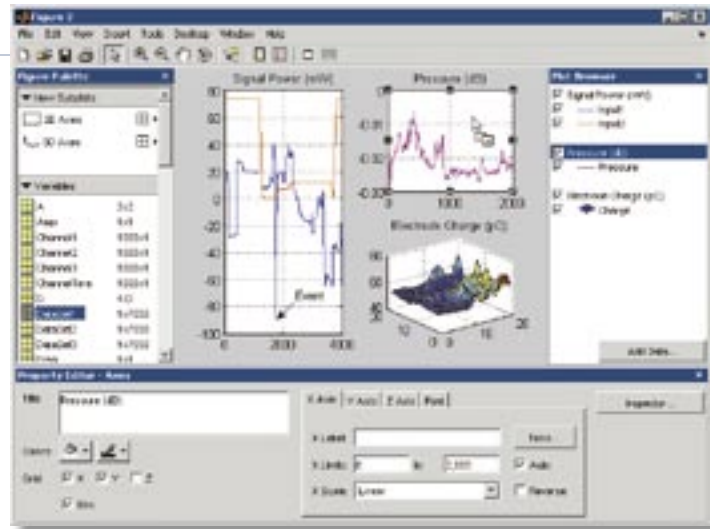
Figure 2
File Edit View Insert Tools Desktop Window Help
Figure Palette
▼ New Subplots
2D Axes
3D Axes
▼ Variables
A 3x3
Amp 4x4
Channel1 5000x4
Channel2 5000x4
Channel3 5000x4
ChannelTime 5000x4
D 4x3
DataSet1 5x7000
DataSet2 5x7000
DataSet3 5x7000
Signal Power (mW)
80
60
40
20
0
-20
-40
-60
-80
-100
0
2000
4000
Event
Pressure (dB)
0
-0.01
-0.02
-0.03
0
1000
2000
Electrode Charge (pC)
20
10
0
0
10
20
Plot Browser
Signal Power (mW)
Input1
Input2
Pressure (dB)
Pressure
Electrode Charge (pC)
Charge
Add Data...
Property Editor - Axes
Title: Pressure (dB)
Colors:
Grid: X Y Z
Box
X Axis Y Axis Z Axis Font
X Label:
Ticks...
X Limits: 0 to 2,000
Auto
X Scale: Linear
Reverse
Inspector...